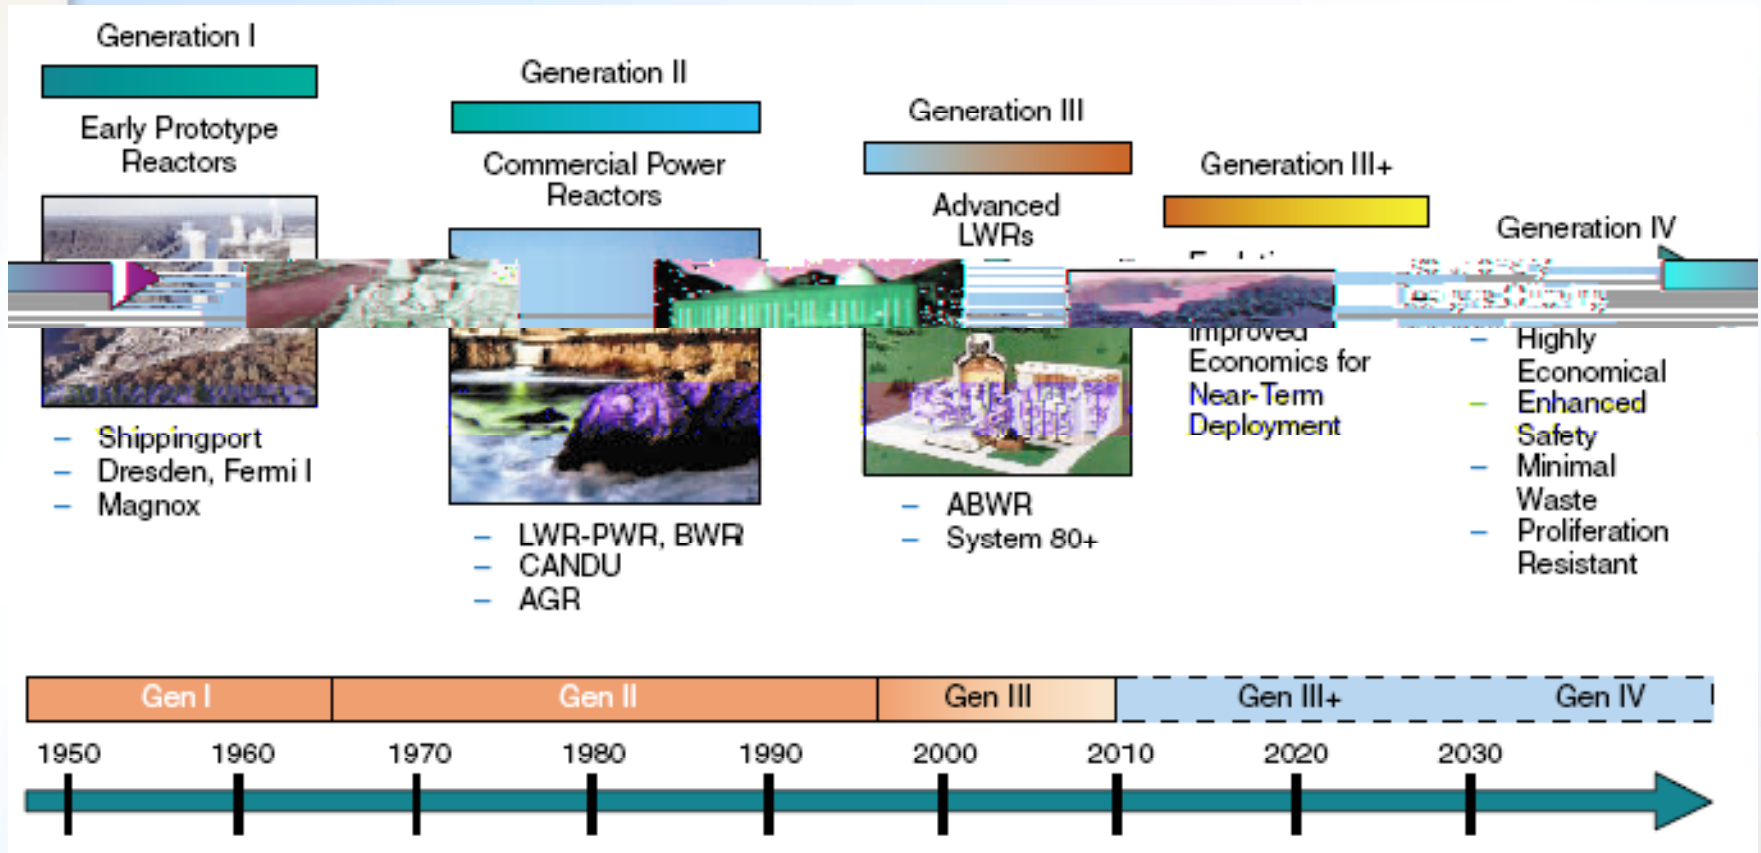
Generation I

Early Prototype Reactors

– Shippingport
– Dresden, Fermi I
– Magnox

Generation II

Commercial Power Reactors

– LWR-PWR, BWR
– CANDU
– AGR

Generation III

Advanced LWRs

– ABWR
– System 80+

Generation III+

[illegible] Improved Economics for Near-Term Deployment

Generation IV

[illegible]
– Highly Economical
– Enhanced Safety
– Minimal Waste
– Proliferation Resistant

| Gen I | Gen II | Gen III | Gen III+ | Gen IV |
|---|---|---|---|---|

1950 1960 1970 1980 1990 2000 2010 2020 2030